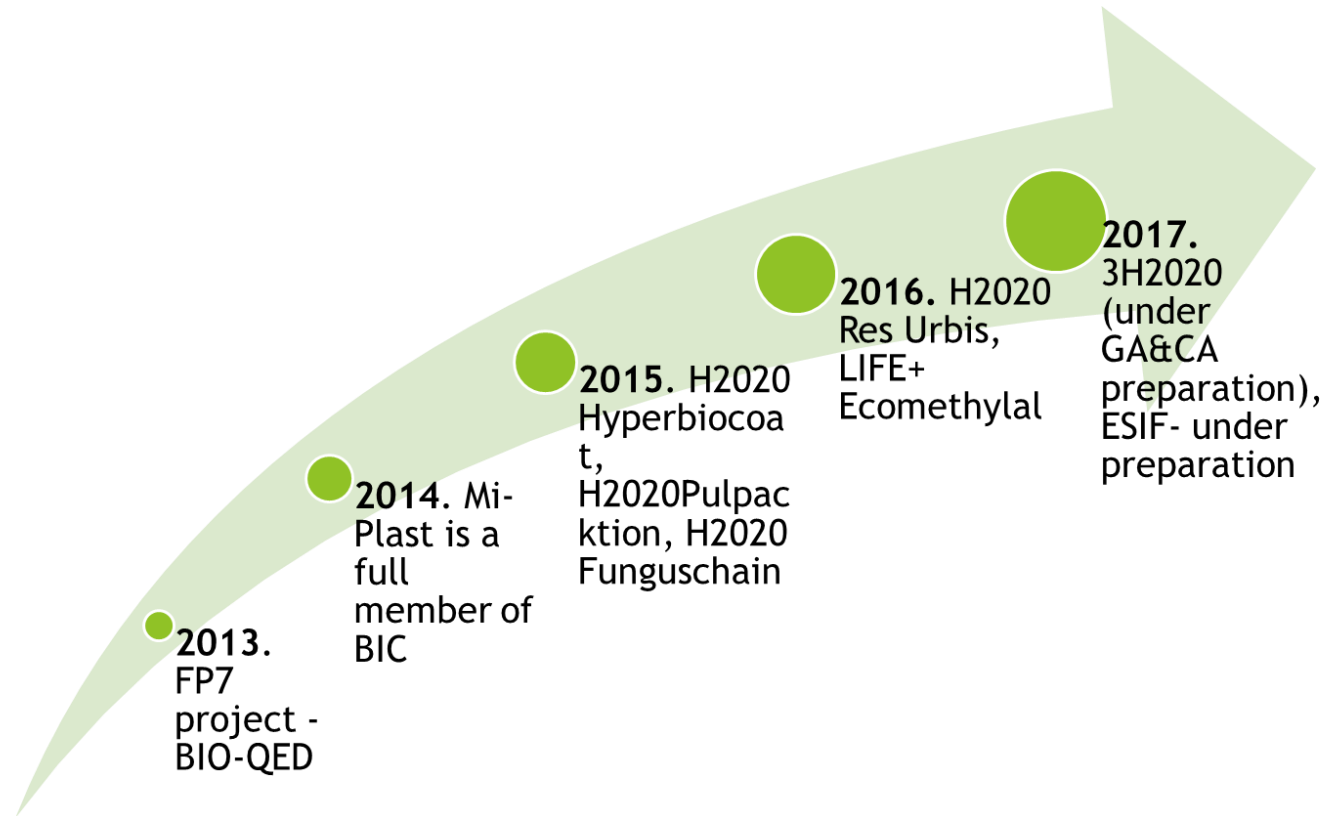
2013. FP7 project - BIO-QED

2014. Mi-Plast is a full member of BIC

2015. H2020 Hyperbiocoat, H2020Pulpacktion, H2020 Funguschain

2016. H2020 Res Urbis, LIFE+ Ecomethylal

2017. 3H2020 (under GA&CA preparation), ESIF- under preparation